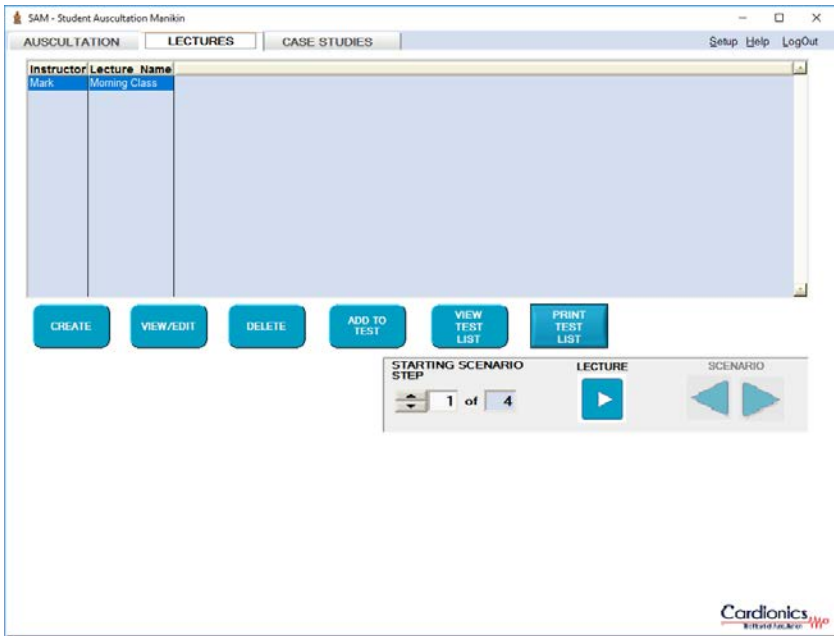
SAM - Student Auscultation Manikin

AUSCULTATION LECTURES CASE STUDIES

Setup Help LogOut

| Instructor | Lecture Name |
|---|---|
| Mark | Morning Class |

CREATE

VIEW/EDIT

DELETE

ADD TO TEST

VIEW TEST LIST

PRINT TEST LIST

STARTING SCENARIO STEP

1 of 4

LECTURE

SCENARIO

Cardionics

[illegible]